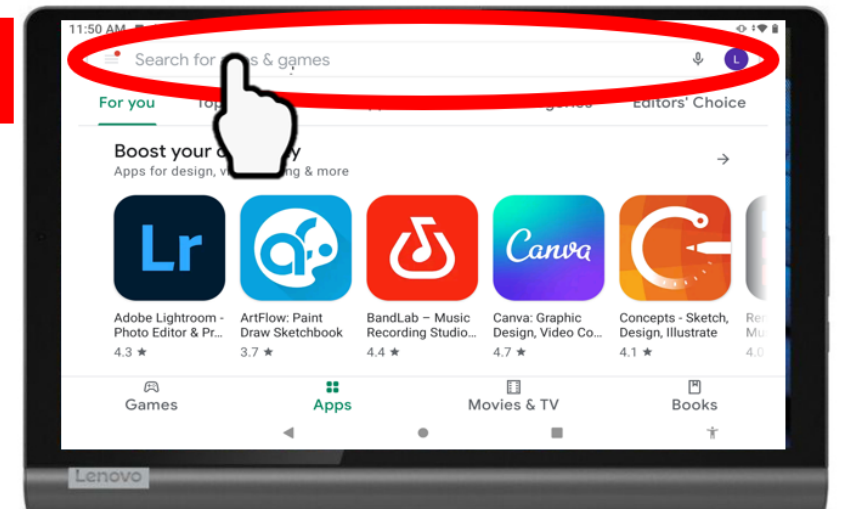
11:50 AM

Search for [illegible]s & games

L

For you

To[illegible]

Editors' Choice

Boost your c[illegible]y

Apps for design, v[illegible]ing & more

Lr

Canva

Adobe Lightroom - Photo Editor & Pr...

4.3 ★

ArtFlow: Paint Draw Sketchbook

3.7 ★

BandLab – Music Recording Studio...

4.4 ★

Canva: Graphic Design, Video Co...

4.7 ★

Concepts - Sketch, Design, Illustrate

4.1 ★

Re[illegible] Mu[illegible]

4.0

Games

Apps

Movies & TV

Books

Lenovo